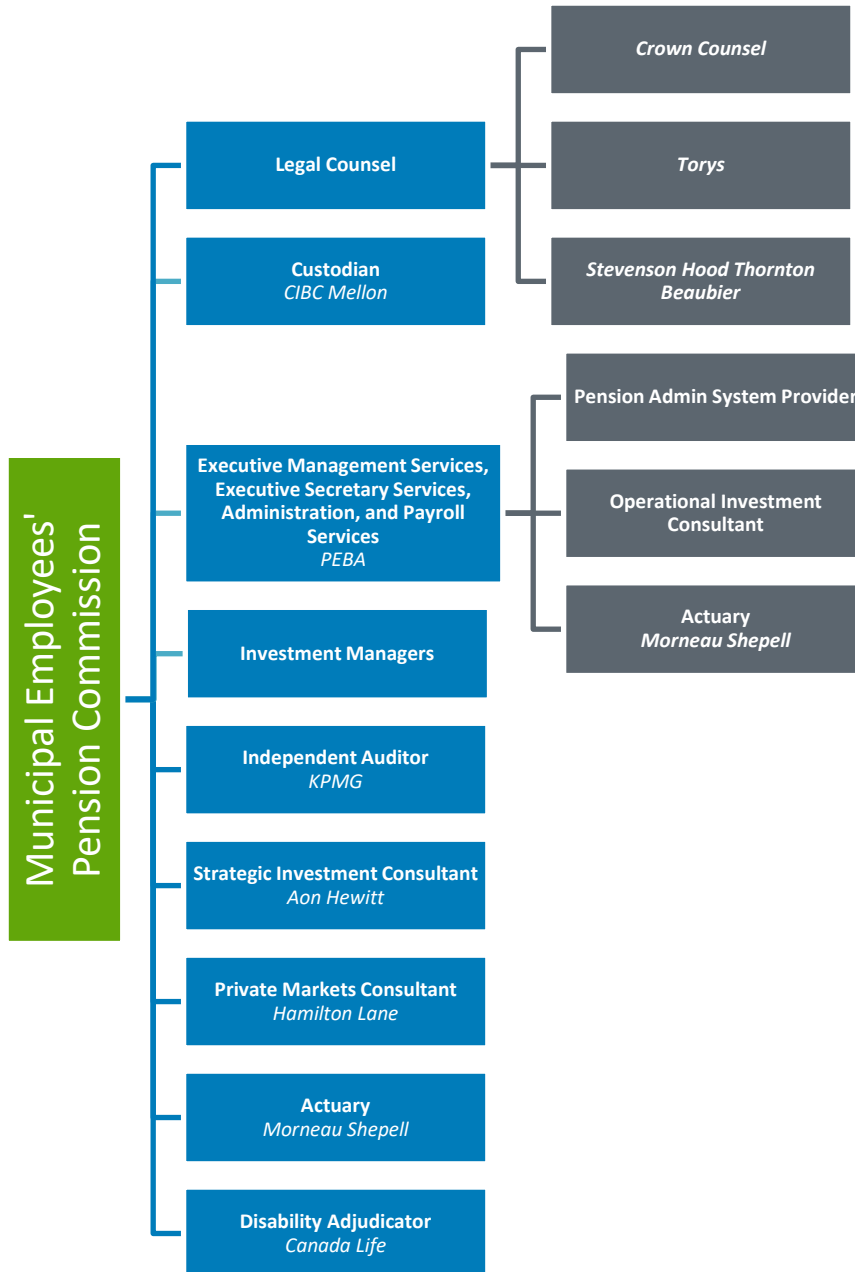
Municipal Employees' Pension Commission

Legal Counsel

Crown Counsel

Torys

Stevenson Hood Thornton Beaubier

Custodian
CIBC Mellon

Executive Management Services, Executive Secretary Services, Administration, and Payroll Services
PEBA

Pension Admin System Provider

Operational Investment Consultant

Actuary
Morneau Shepell

Investment Managers

Independent Auditor
KPMG

Strategic Investment Consultant
Aon Hewitt

Private Markets Consultant
Hamilton Lane

Actuary
Morneau Shepell

Disability Adjudicator
Canada Life